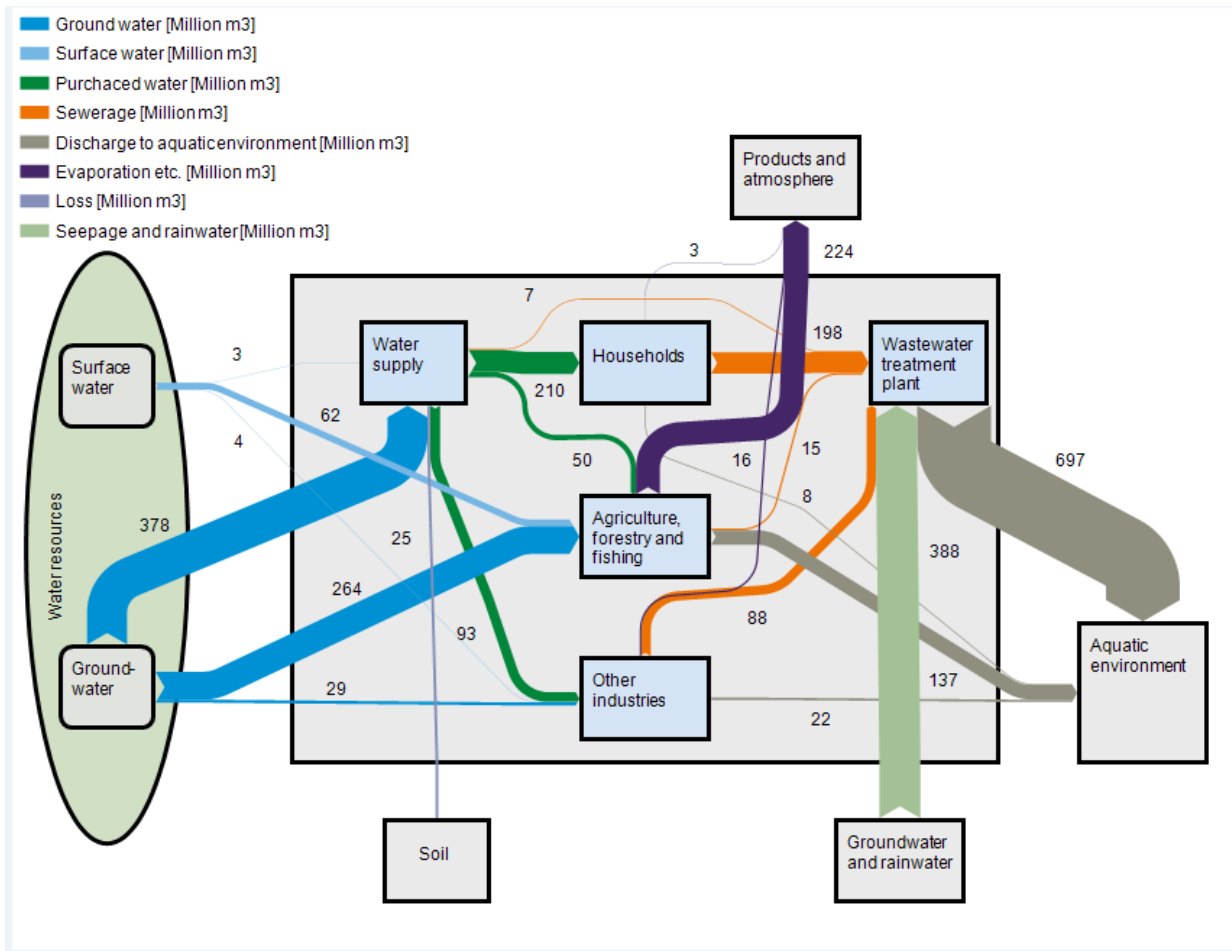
Ground water [Million m3]
Surface water [Million m3]
Purchaced water [Million m3]
Sewerage [Million m3]
Discharge to aquatic environment [Million m3]
Evaporation etc. [Million m3]
Loss [Million m3]
Seepage and rainwater [Million m3]

Products and atmosphere

Water resources

Surface water

Ground-water

Water supply

Households

Wastewater treatment plant

Agriculture, forestry and fishing

Other industries

Aquatic environment

Soil

Groundwater and rainwater

3
224
7
198
3
62
210
4
50
16
15
697
8
378
25
388
264
93
88
29
137
22